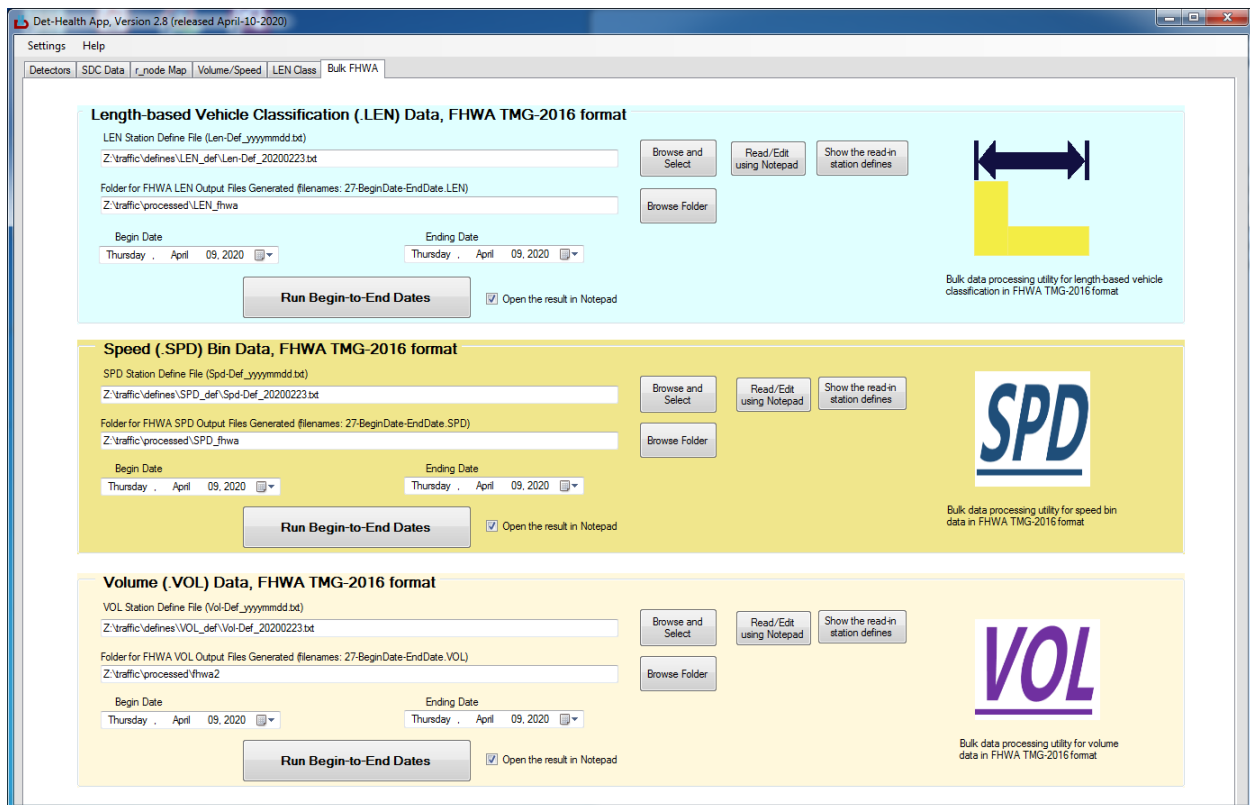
Det-Health App, Version 2.8 (released April-10-2020)

Settings Help

Detectors | SDC Data | r_node Map | Volume/Speed | LEN Class | Bulk FHWA

Length-based Vehicle Classification (.LEN) Data, FHWA TMG-2016 format

LEN Station Define File (Len-Def_yyyymmdd.txt)

Z:\traffic\defines\LEN_def\Len-Def_20200223.txt

Browse and Select

Read/Edit using Notepad

Show the read-in station defines

Folder for FHWA LEN Output Files Generated (filenames: 27-BeginDate-EndDate.LEN)

Z:\traffic\processed\LEN_fhwa

Browse Folder

Begin Date

Thursday , April 09, 2020

Ending Date

Thursday , April 09, 2020

Run Begin-to-End Dates

Open the result in Notepad

Bulk data processing utility for length-based vehicle classification in FHWA TMG-2016 format

Speed (.SPD) Bin Data, FHWA TMG-2016 format

SPD Station Define File (Spd-Def_yyyymmdd.txt)

Z:\traffic\defines\SPD_def\Spd-Def_20200223.txt

Browse and Select

Read/Edit using Notepad

Show the read-in station defines

Folder for FHWA SPD Output Files Generated (filenames: 27-BeginDate-EndDate.SPD)

Z:\traffic\processed\SPD_fhwa

Browse Folder

Begin Date

Thursday , April 09, 2020

Ending Date

Thursday , April 09, 2020

Run Begin-to-End Dates

Open the result in Notepad

SPD

Bulk data processing utility for speed bin data in FHWA TMG-2016 format

Volume (.VOL) Data, FHWA TMG-2016 format

VOL Station Define File (Vol-Def_yyyymmdd.txt)

Z:\traffic\defines\VOL_def\Vol-Def_20200223.txt

Browse and Select

Read/Edit using Notepad

Show the read-in station defines

Folder for FHWA VOL Output Files Generated (filenames: 27-BeginDate-EndDate.VOL)

Z:\traffic\processed\fhwa2

Browse Folder

Begin Date

Thursday , April 09, 2020

Ending Date

Thursday , April 09, 2020

Run Begin-to-End Dates

Open the result in Notepad

VOL

Bulk data processing utility for volume data in FHWA TMG-2016 format